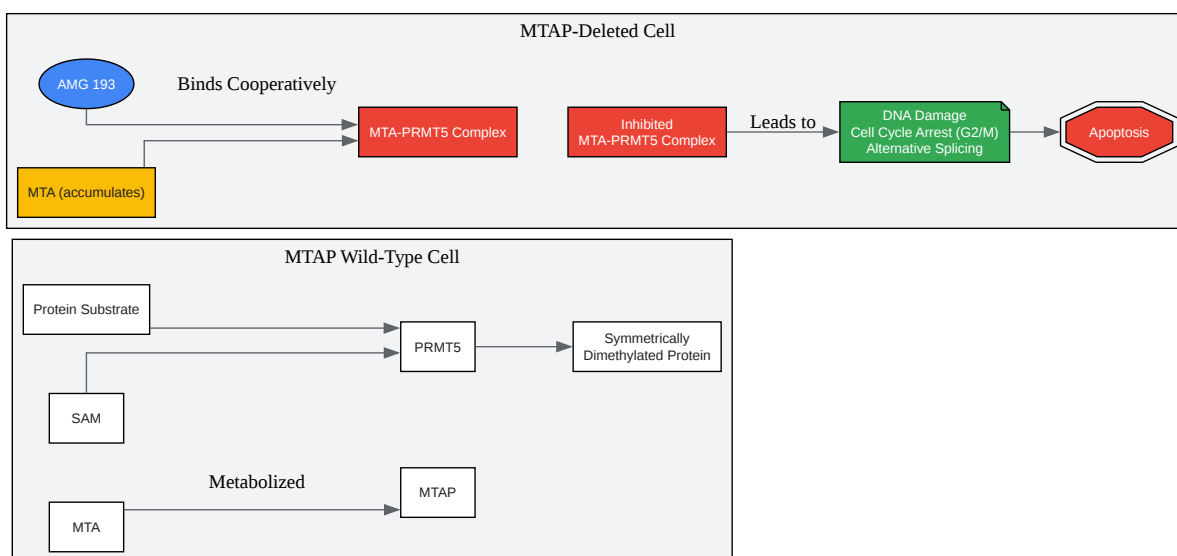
MTAP-Deleted Cell

AMG 193

Binds Cooperatively

MTA-PRMT5 Complex

MTA (accumulates)

Inhibited
MTA-PRMT5 Complex

Leads to

DNA Damage
Cell Cycle Arrest (G2/M)
Alternative Splicing

Apoptosis

MTAP Wild-Type Cell

Protein Substrate

PRMT5

Symmetrically
Dimethylated Protein

SAM

Metabolized

MTAP

MTA